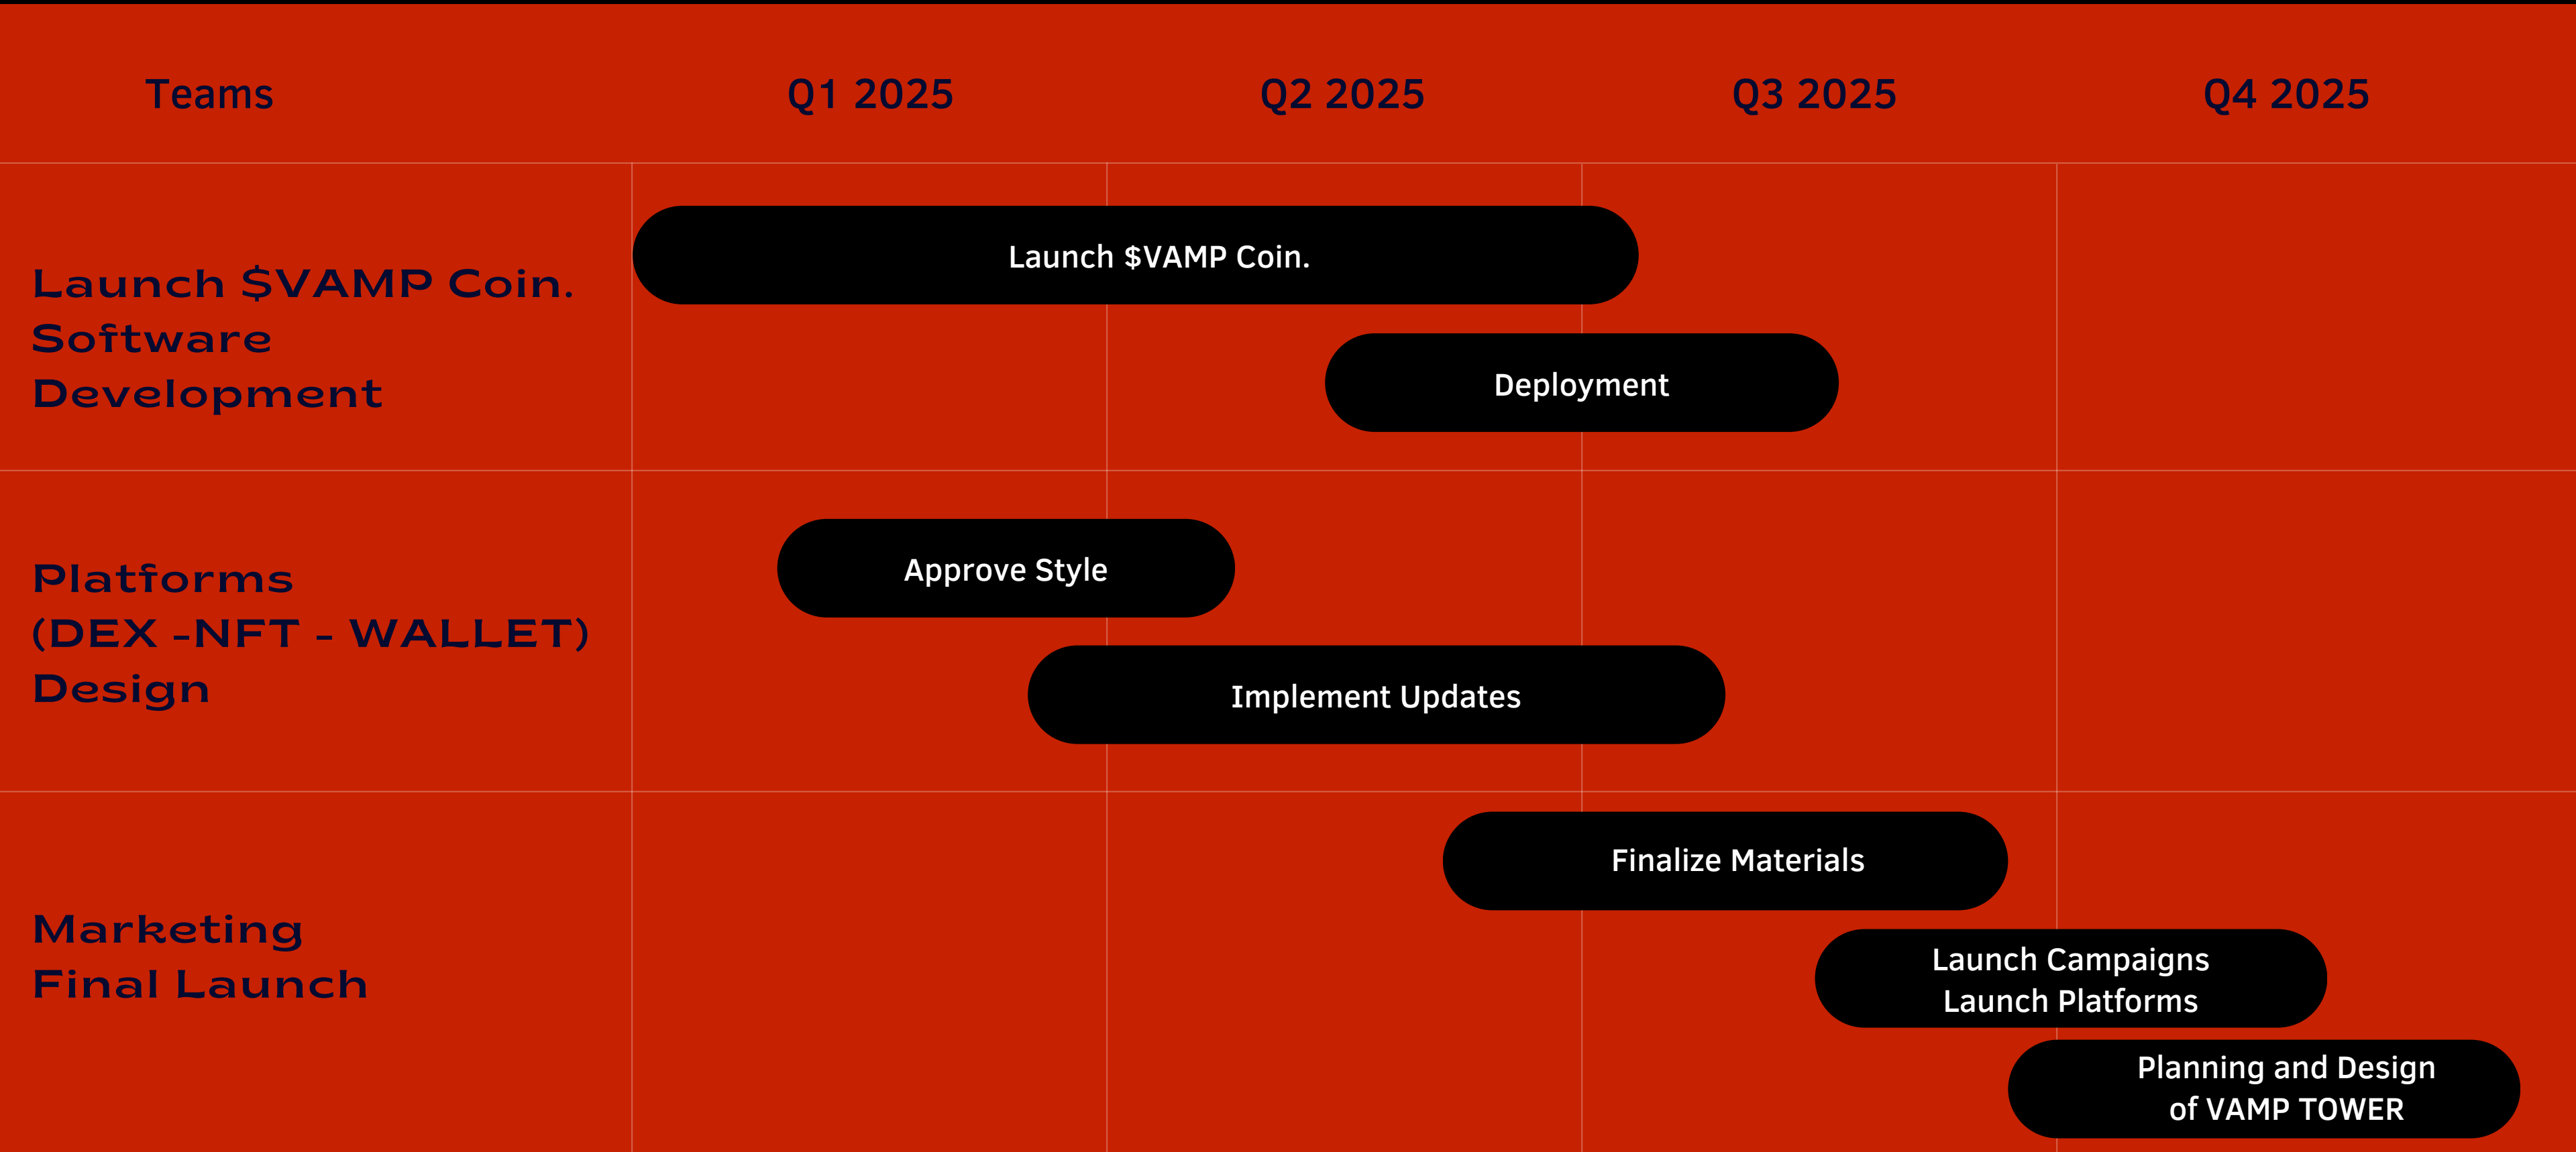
| Teams | Q1 2025 | Q2 2025 | Q3 2025 | Q4 2025 |
|---|---|---|---|---|
| Launch $VAMP Coin. Software Development | Launch $VAMP Coin. | Deployment | | |
| Platforms (DEX -NFT - WALLET) Design | Approve Style | Implement Updates | | |
| Marketing Final Launch | | Finalize Materials | Launch Campaigns Launch Platforms | Planning and Design of VAMP TOWER |